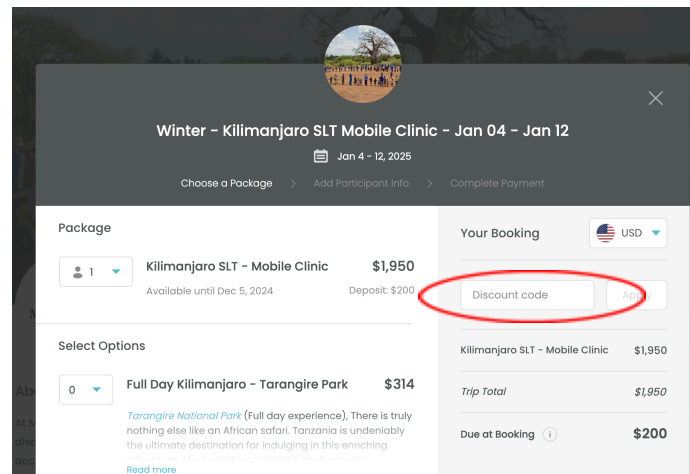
Winter - Kilimanjaro SLT Mobile Clinic - Jan 04 - Jan 12

Jan 4 - 12, 2025

Choose a Package > Add Participant Info > Complete Payment

Package

1

Kilimanjaro SLT - Mobile Clinic $1,950

Available until Dec 5, 2024 Deposit: $200

Select Options

0

Full Day Kilimanjaro - Tarangire Park $314

Tarangire National Park (Full day experience), There is truly nothing else like an African safari. Tanzania is undeniably the ultimate destination for indulging in this enriching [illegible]

Read more

Your Booking

USD

Discount code

Apply

Kilimanjaro SLT - Mobile Clinic $1,950

Trip Total $1,950

Due at Booking i $200